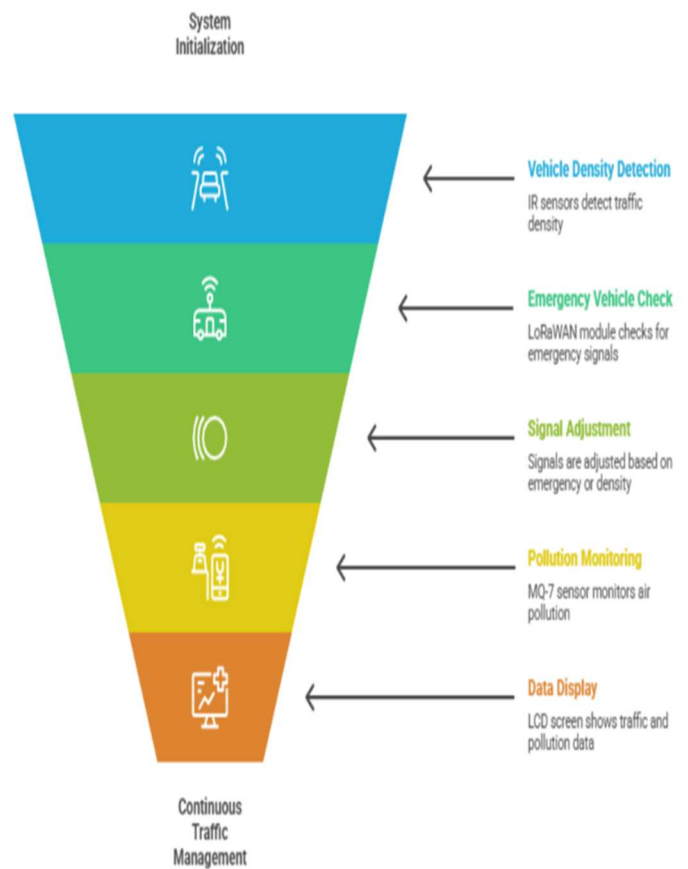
System Initialization

Vehicle Density Detection
IR sensors detect traffic density

Emergency Vehicle Check
LoRaWAN module checks for emergency signals

Signal Adjustment
Signals are adjusted based on emergency or density

Pollution Monitoring
MQ-7 sensor monitors air pollution

Data Display
LCD screen shows traffic and pollution data

Continuous Traffic Management